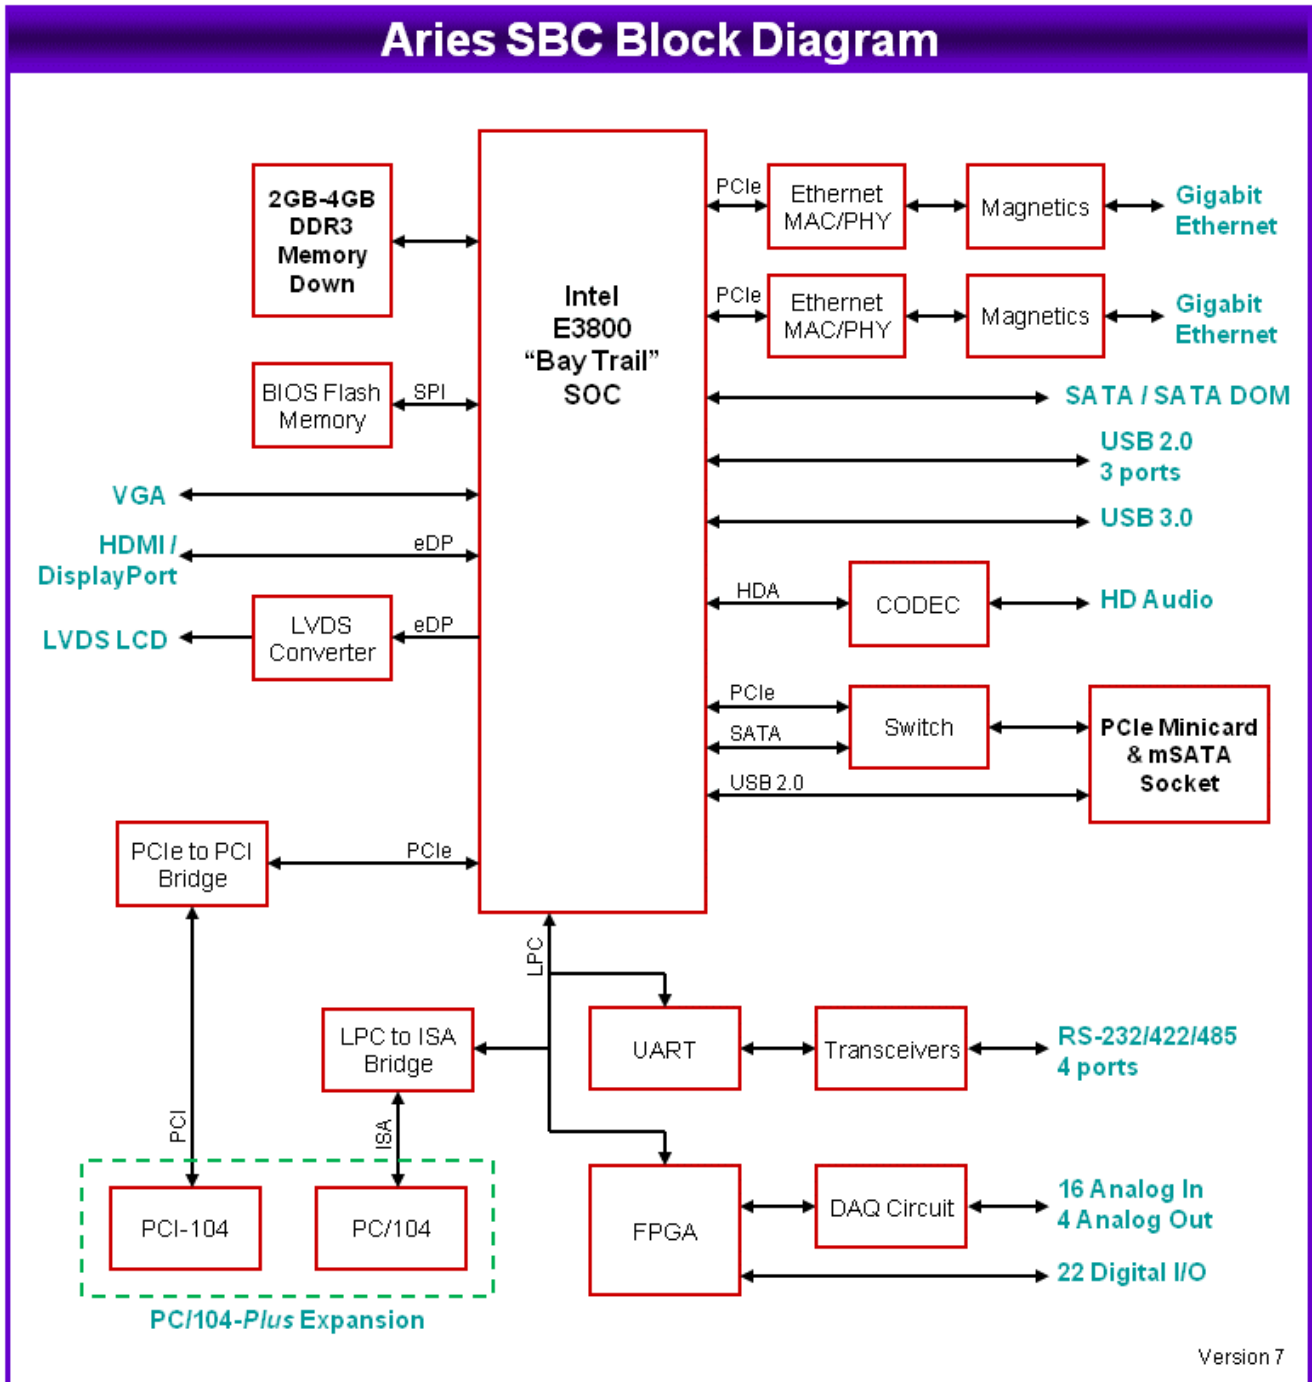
Aries SBC Block Diagram

2GB-4GB DDR3 Memory Down

BIOS Flash Memory

SPI

VGA

HDMI / DisplayPort

eDP

LVDS LCD

LVDS Converter

eDP

Intel E3800 “Bay Trail” SOC

PCIe

Ethernet MAC/PHY

Magnetics

Gigabit Ethernet

PCIe

Ethernet MAC/PHY

Magnetics

Gigabit Ethernet

SATA / SATA DOM

USB 2.0 3 ports

USB 3.0

HDA

CODEC

HD Audio

PCIe

SATA

Switch

PCIe Minicard & mSATA Socket

USB 2.0

PCIe to PCI Bridge

PCIe

LPC

UART

Transceivers

RS-232/422/485 4 ports

LPC to ISA Bridge

PCI

ISA

PCI-104

PC/104

PC/104-Plus Expansion

FPGA

DAQ Circuit

16 Analog In 4 Analog Out

22 Digital I/O

Version 7